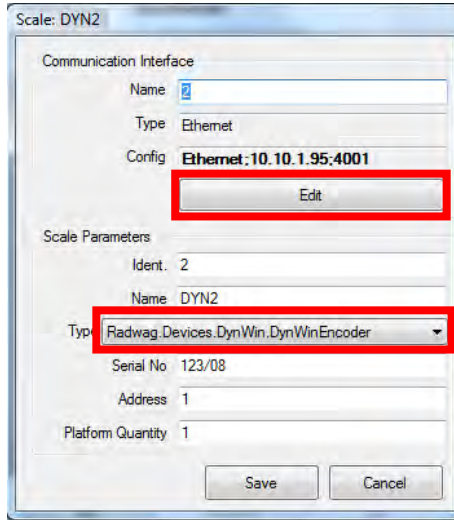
Scale: DYN2

Communication Interface

Name 2

Type Ethernet

Config Ethernet;10.10.1.95;4001

Edit

Scale Parameters

Ident. 2

Name DYN2

Type Radwag.Devices.DynWin.DynWinEncoder

Serial No 123/08

Address 1

Platform Quantity 1

Save

Cancel